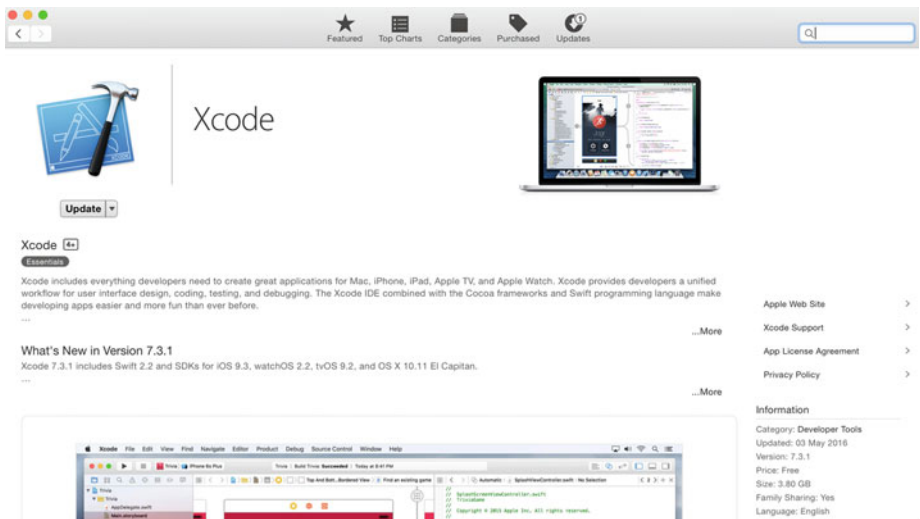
Featured Top Charts Categories Purchased Updates

Xcode

Update

Xcode 4+

Essentials

Xcode includes everything developers need to create great applications for Mac, iPhone, iPad, Apple TV, and Apple Watch. Xcode provides developers a unified workflow for user interface design, coding, testing, and debugging. The Xcode IDE combined with the Cocoa frameworks and Swift programming language make developing apps easier and more fun than ever before.
...

...More

What's New in Version 7.3.1

Xcode 7.3.1 includes Swift 2.2 and SDKs for iOS 9.3, watchOS 2.2, tvOS 9.2, and OS X 10.11 El Capitan.
...

...More

Apple Web Site
Xcode Support
App License Agreement
Privacy Policy

Information

Category: Developer Tools
Updated: 03 May 2016
Version: 7.3.1
Price: Free
Size: 3.80 GB
Family Sharing: Yes
Language: English

Xcode File Edit View Find Navigate Editor Product Debug Source Control Window Help

Trivia iPhone 6s Plus Trivia | Build Trivia: Succeeded | Today at 8:41 PM

Top And Bott...Bordered View Find an existing game Automatic SplashViewController.swift No Selection

Trivia
Trivia
AppDelegate.swift
Main.storyboard

// SplashScreenViewController.swift
// TriviaGame
// Copyright © 2015 Apple Inc. All rights reserved.